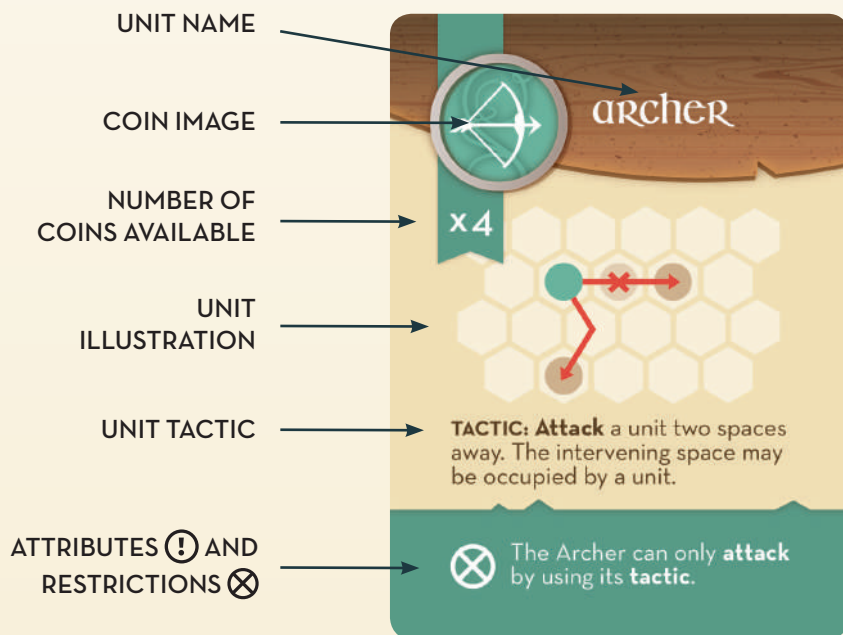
UNIT NAME

COIN IMAGE

NUMBER OF COINS AVAILABLE

UNIT ILLUSTRATION

UNIT TACTIC

ATTRIBUTES ! AND RESTRICTIONS ⊗

ARCHER

x4

TACTIC: Attack a unit two spaces away. The intervening space may be occupied by a unit.

⊗ The Archer can only attack by using its tactic.